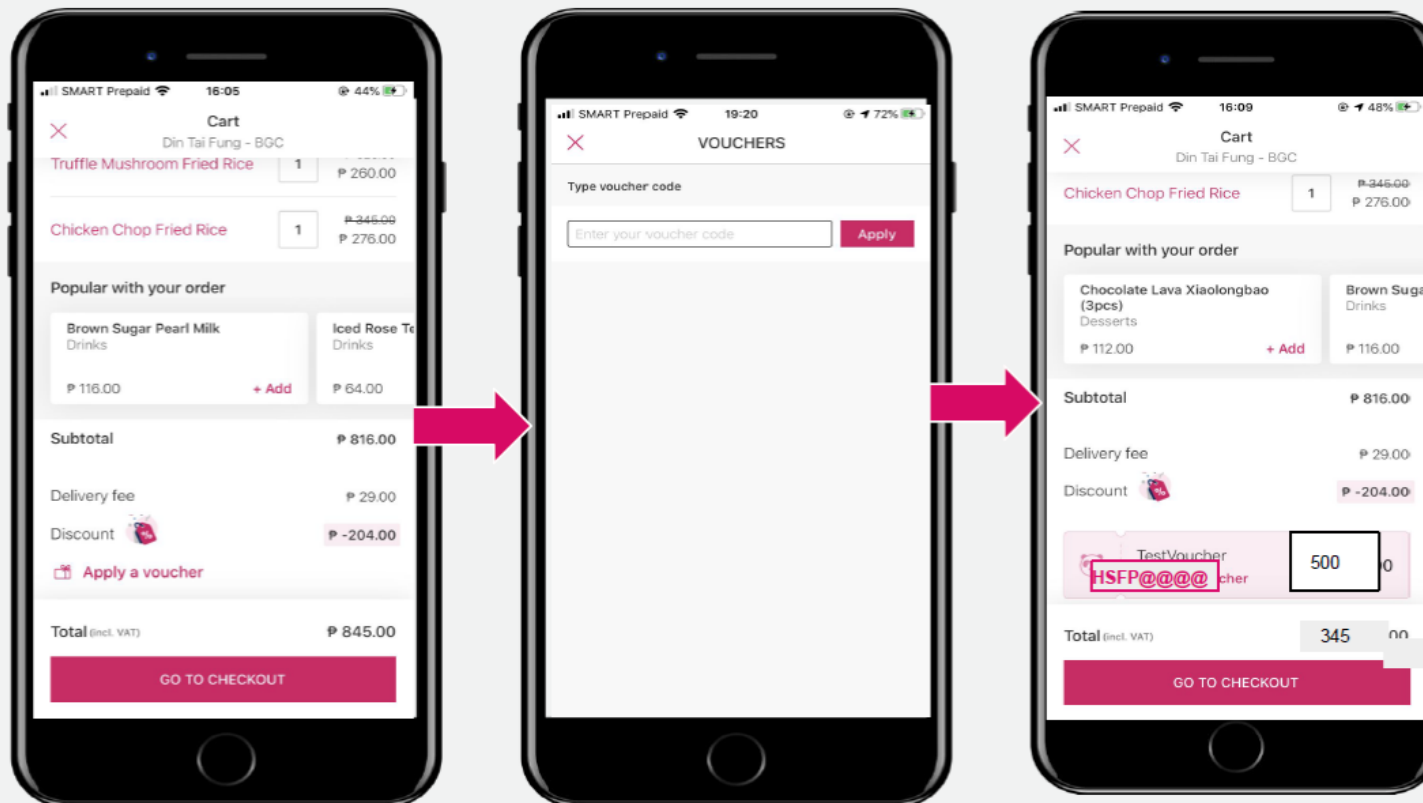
SMART Prepaid 16:05 44%

Cart
Din Tai Fung - BGC

Truffle Mushroom Fried Rice 1 ₱ 260.00

Chicken Chop Fried Rice 1 ₱ 345.00 ₱ 276.00

Popular with your order

Brown Sugar Pearl Milk
Drinks
₱ 116.00 + Add

Iced Rose Te
Drinks
₱ 64.00

Subtotal ₱ 816.00

Delivery fee ₱ 29.00

Discount ₱ -204.00

Apply a voucher

Total (incl. VAT) ₱ 845.00

GO TO CHECKOUT

SMART Prepaid 19:20 72%

VOUCHERS

Type voucher code

Enter your voucher code

Apply

SMART Prepaid 16:09 48%

Cart
Din Tai Fung - BGC

Chicken Chop Fried Rice 1 ₱ 345.00 ₱ 276.00

Popular with your order

Chocolate Lava Xiaolongbao (3pcs)
Desserts
₱ 112.00 + Add

Brown Suga
Drinks
₱ 116.00

Subtotal ₱ 816.00

Delivery fee ₱ 29.00

Discount ₱ -204.00

TestVoucher
HSFP@@@@ cher
500 0

Total (incl. VAT) 345 00

GO TO CHECKOUT